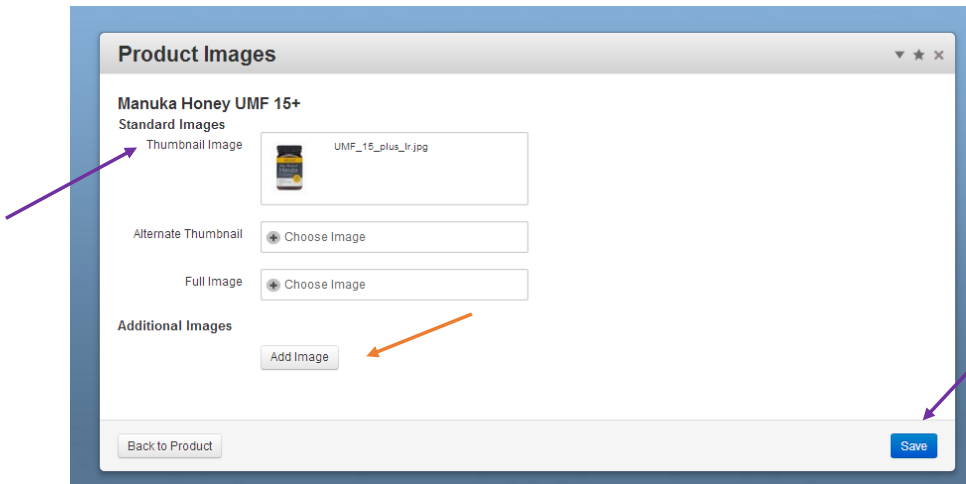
Product Images

Manuka Honey UMF 15+

Standard Images

Thumbnail Image

UMF_15_plus_lr.jpg

Alternate Thumbnail

Choose Image

Full Image

Choose Image

Additional Images

Add Image

Back to Product

Save